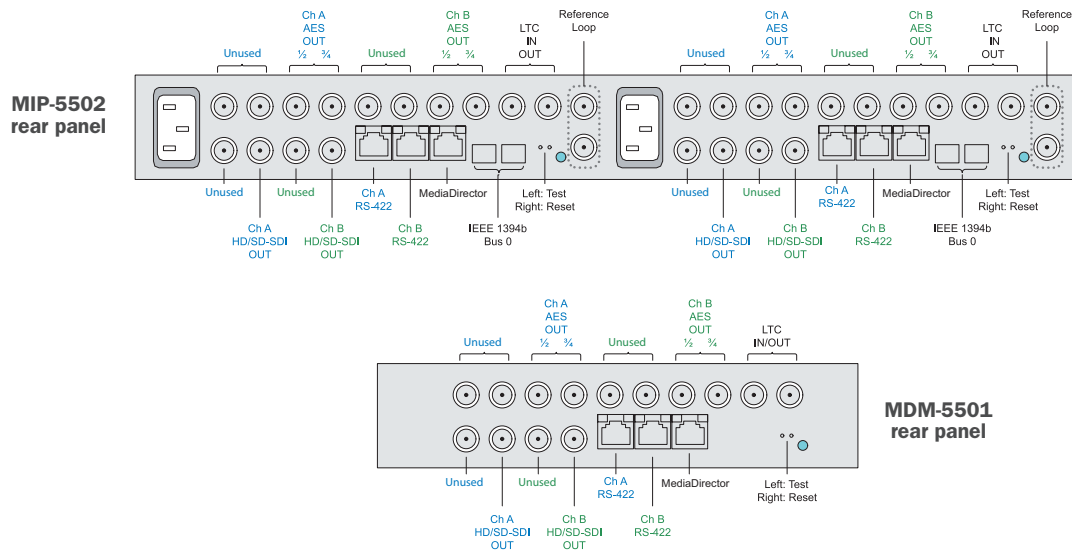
MIP-5502
rear panel

Unused

Ch A
AES
OUT
½ ¾

Unused

Ch B
AES
OUT
½ ¾

LTC
IN
OUT

Reference
Loop

Unused

Unused

Ch A
HD/SD-SDI
OUT

Ch B
HD/SD-SDI
OUT

Ch A
RS-422

Ch B
RS-422

MediaDirector

IEEE 1394b
Bus 0

Left: Test
Right: Reset

Unused

Ch A
AES
OUT
½ ¾

Unused

Ch B
AES
OUT
½ ¾

LTC
IN
OUT

Reference
Loop

Unused

Unused

Ch A
HD/SD-SDI
OUT

Ch B
HD/SD-SDI
OUT

Ch A
RS-422

Ch B
RS-422

MediaDirector

IEEE 1394b
Bus 0

Left: Test
Right: Reset

Unused

Ch A
AES
OUT
½ ¾

Unused

Ch B
AES
OUT
½ ¾

LTC
IN/OUT

MDM-5501
rear panel

Unused

Unused

Ch A
HD/SD-SDI
OUT

Ch B
HD/SD-SDI
OUT

Ch A
RS-422

Ch B
RS-422

MediaDirector

Left: Test
Right: Reset